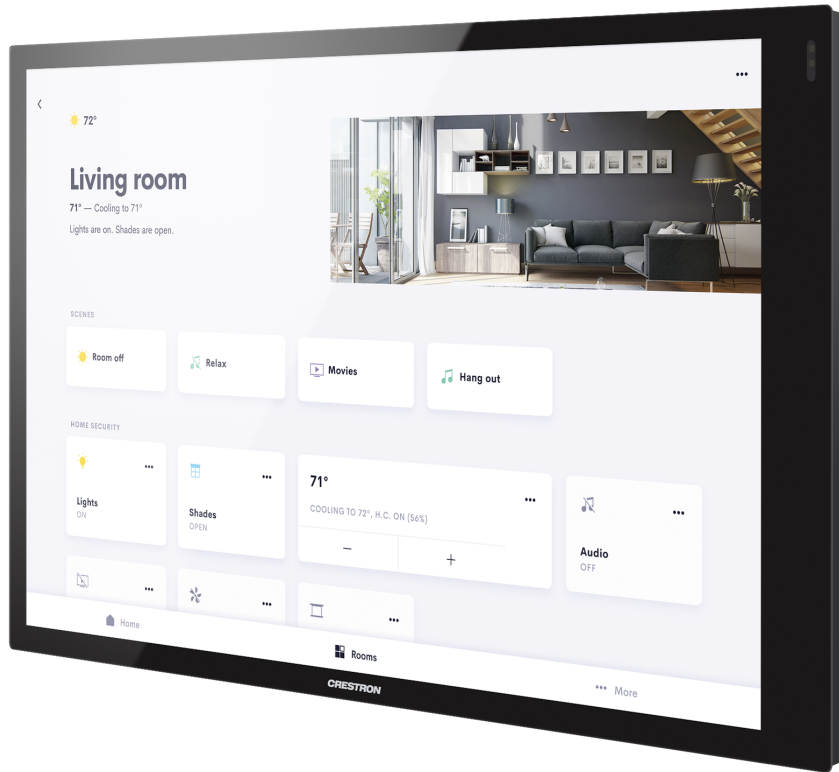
•••

‹

72°

Living room

71° — Cooling to 71°

Lights are on. Shades are open.

SCENES

Room off

Relax

Movies

Hang out

HOME SECURITY

•••

Lights
ON

•••

Shades
OPEN

71°

•••

COOLING TO 72°, H.C. ON (56%)

−

+

•••

Audio
OFF

•••

•••

•••

Home

Rooms

••• More

CRESTRON